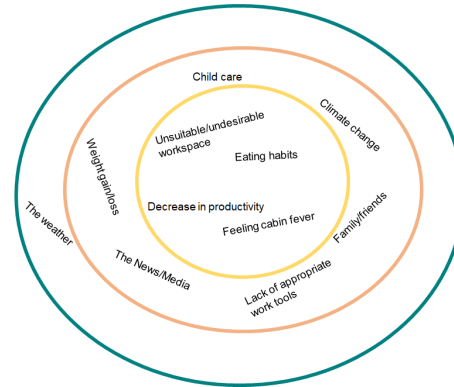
Child care

Climate change

Weight gain/loss

Unsuitable/undesirable workspace

Eating habits

Decrease in productivity

Feeling cabin fever

Family/friends

The weather

The News/Media

Lack of appropriate work tools